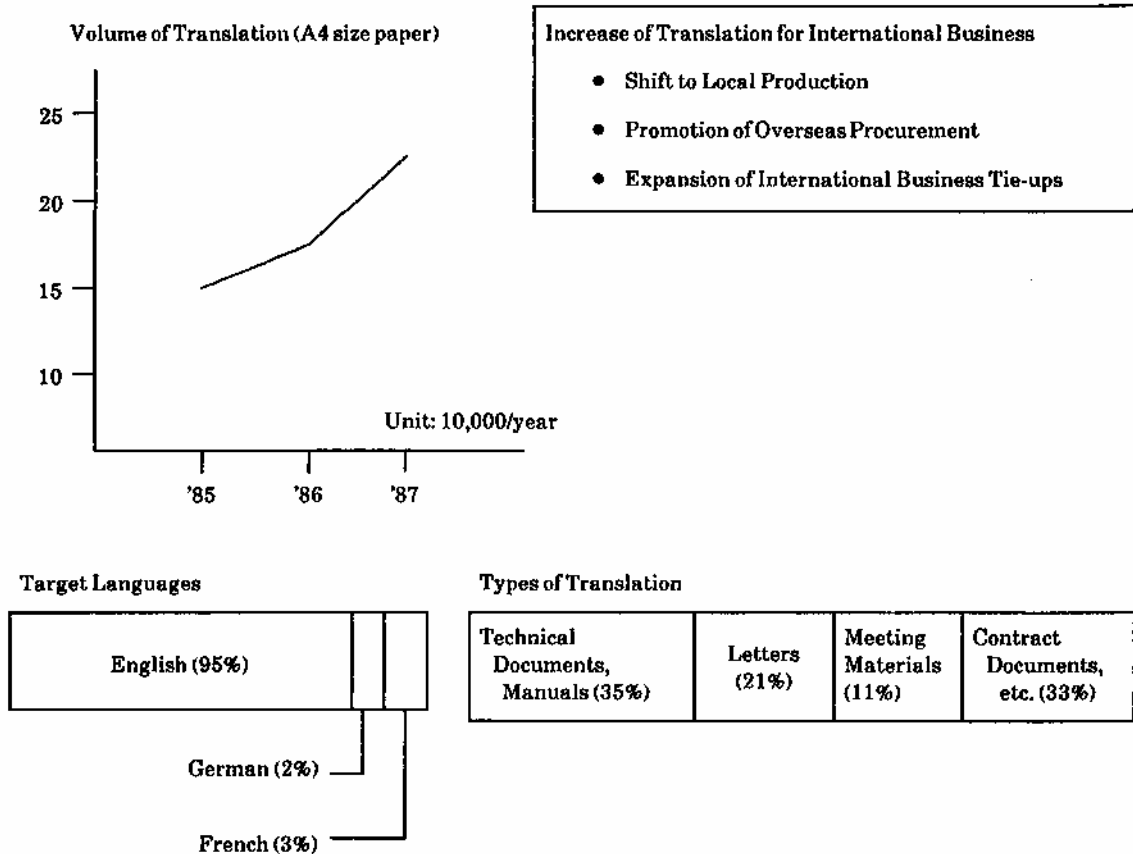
Volume of Translation (A4 size paper)

25

20

15

10

Unit: 10,000/year

'85 '86 '87

Increase of Translation for International Business

- Shift to Local Production
- Promotion of Overseas Procurement
- Expansion of International Business Tie-ups

Target Languages

English (95%)

German (2%)

French (3%)

Types of Translation

| Technical Documents, Manuals (35%) | Letters (21%) | Meeting Materials (11%) | Contract Documents, etc. (33%) |
|---|---|---|---|